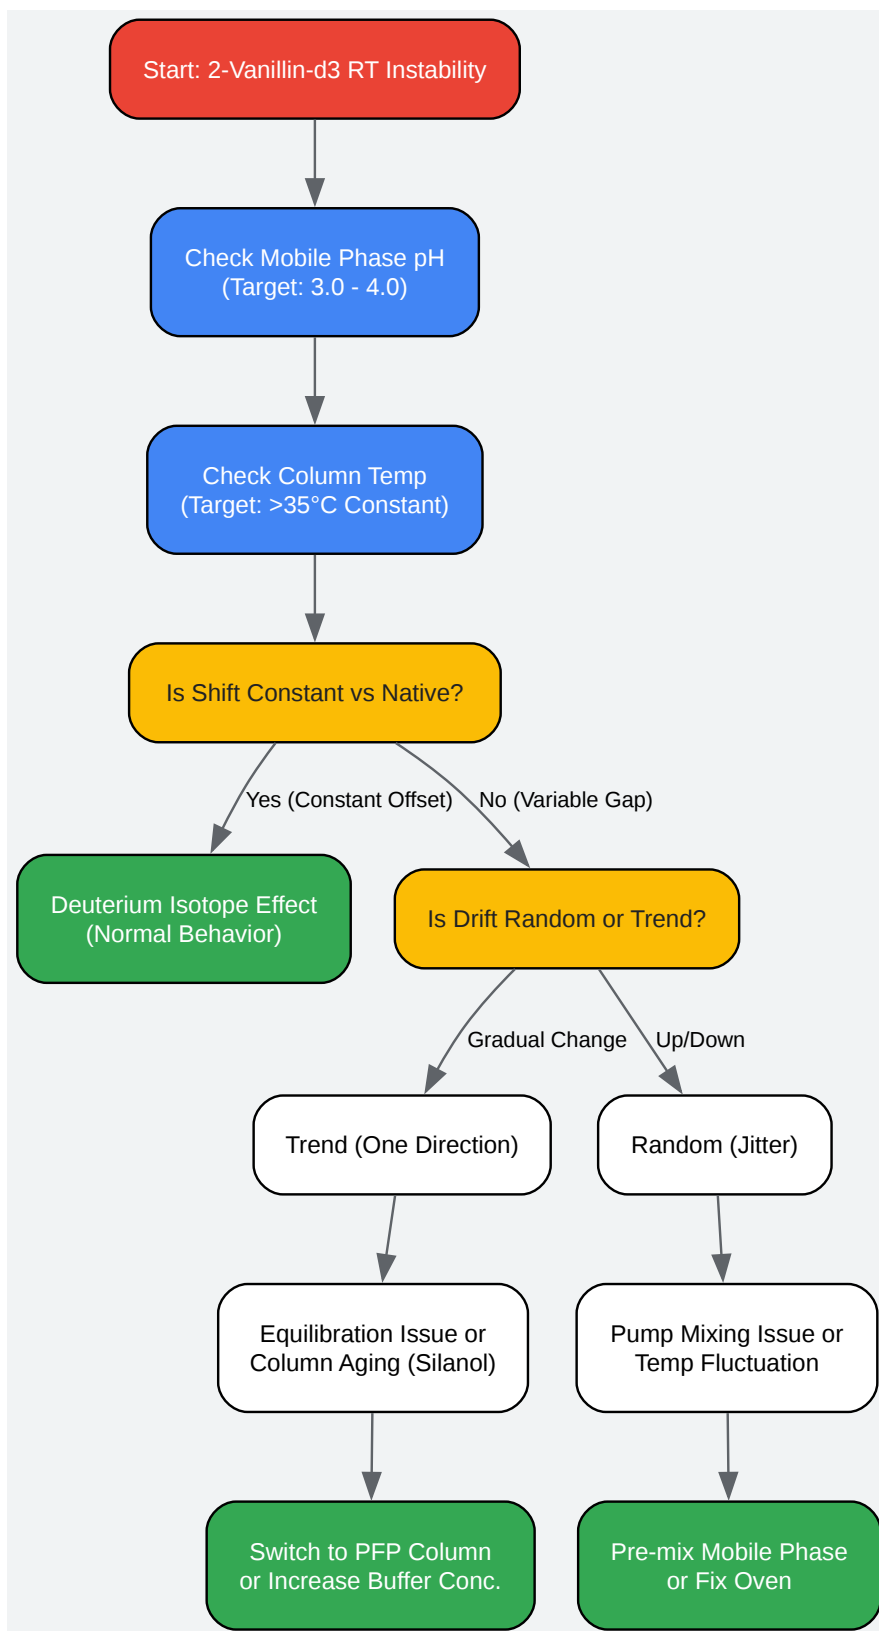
Start: 2-Vanillin-d3 RT Instability

Check Mobile Phase pH
(Target: 3.0 - 4.0)

Check Column Temp
(Target: >35°C Constant)

Is Shift Constant vs Native?

Yes (Constant Offset)

No (Variable Gap)

Deuterium Isotope Effect
(Normal Behavior)

Is Drift Random or Trend?

Gradual Change

Up/Down

Trend (One Direction)

Random (Jitter)

Equilibration Issue or
Column Aging (Silanol)

Pump Mixing Issue or
Temp Fluctuation

Switch to PFP Column
or Increase Buffer Conc.

Pre-mix Mobile Phase
or Fix Oven